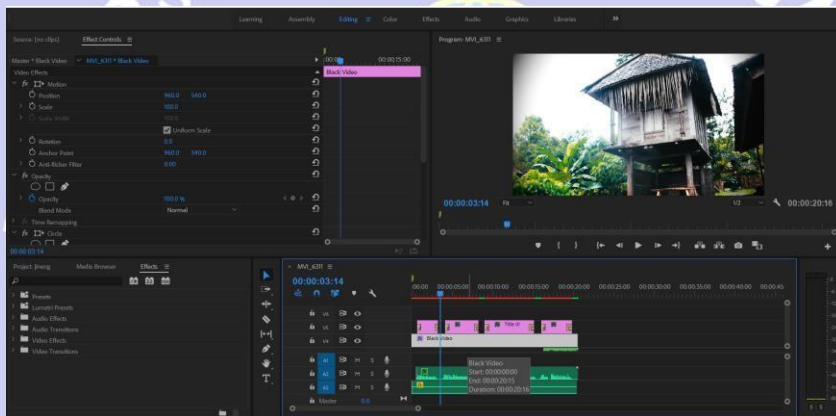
Learning Assembly Editing Color Effects Audio Graphics Libraries »

Source: (no clips) Effect Controls ≡

Master * Black Video MVI_6311 * Black Video

:00:00 00:00:15:00

Video Effects

Black Video

fx Motion

Position 960.0 540.0

Scale 100.0

Scale Width 100.0

Uniform Scale

Rotation 0.0

Anchor Point 960.0 540.0

Anti-flicker Filter 0.00

fx Opacity

Opacity 100.0 %

Blend Mode Normal

fx Time Remapping

fx Circle

00:00:03:14

Program: MVI_6311 ≡

00:00:03:14 Fit 1/2 00:00:20:16

Project: Jimeng Media Browser Effects ≡

Presets

Lumetri Presets

Audio Effects

Audio Transitions

Video Effects

Video Transitions

MVI_6311 ≡

00:00:03:14

:00:00 00:00:05:00 00:00:10:00 00:00:15:00 00:00:20:00 00:00:25:00 00:00:30:00 00:00:35:00 00:00:40:00 00:00:45

V3

V2

V1

A1

A2

A3

Master 0.0

Title 01

Black Video

Black Video
Start: 00:00:00:00
End: 00:00:20:15
Duration: 00:00:20:16